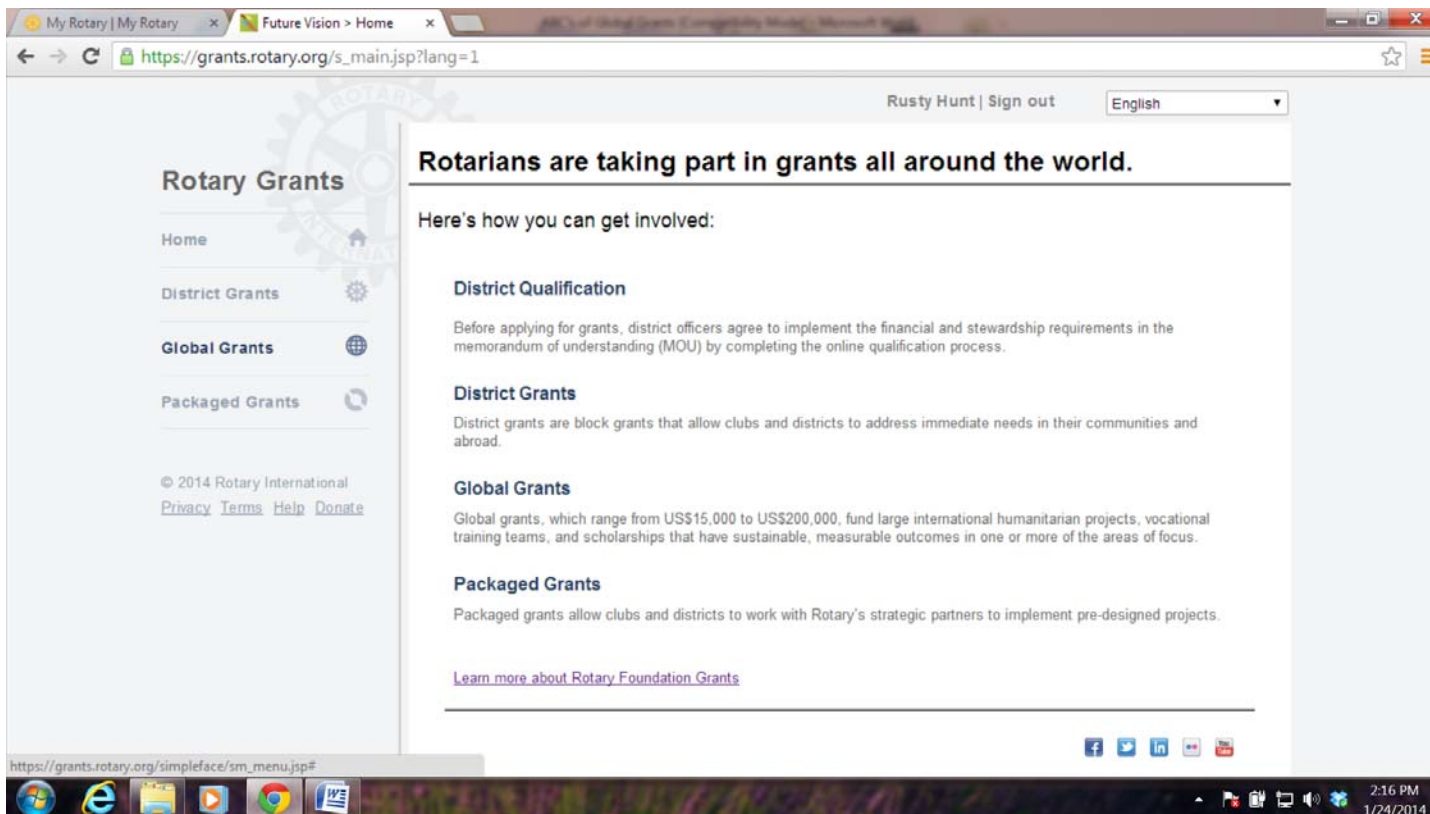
My Rotary | My Rotary × Future Vision > Home × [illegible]

https://grants.rotary.org/s_main.jsp?lang=1

Rusty Hunt | Sign out English

Rotary Grants

Home

District Grants

Global Grants

Packaged Grants

© 2014 Rotary International
Privacy Terms Help Donate

Rotarians are taking part in grants all around the world.

Here's how you can get involved:

District Qualification

Before applying for grants, district officers agree to implement the financial and stewardship requirements in the memorandum of understanding (MOU) by completing the online qualification process.

District Grants

District grants are block grants that allow clubs and districts to address immediate needs in their communities and abroad.

Global Grants

Global grants, which range from US$15,000 to US$200,000, fund large international humanitarian projects, vocational training teams, and scholarships that have sustainable, measurable outcomes in one or more of the areas of focus.

Packaged Grants

Packaged grants allow clubs and districts to work with Rotary's strategic partners to implement pre-designed projects.

Learn more about Rotary Foundation Grants

https://grants.rotary.org/simpleface/sm_menu.jsp#

2:16 PM
1/24/2014